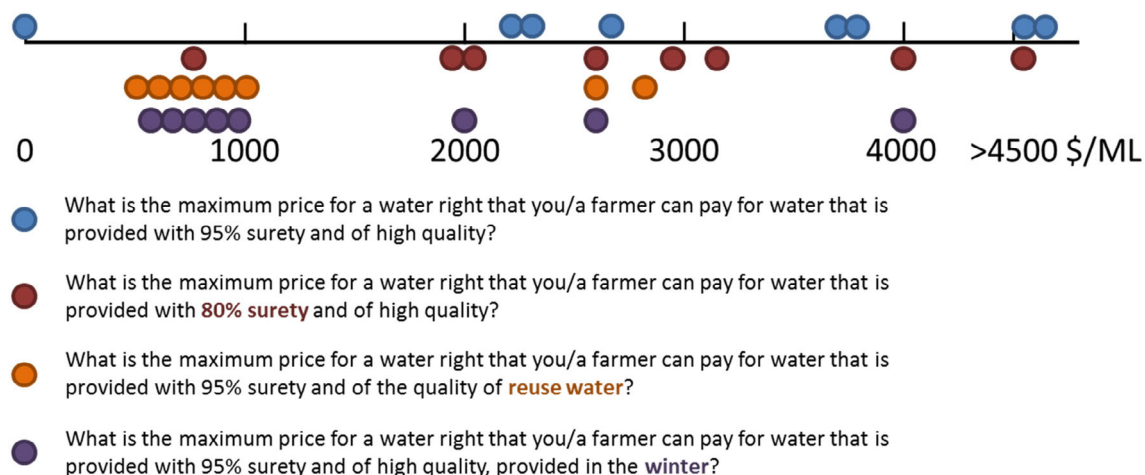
0 1000 2000 3000 4000 >4500 $/ML

What is the maximum price for a water right that you/a farmer can pay for water that is provided with 95% surety and of high quality?

What is the maximum price for a water right that you/a farmer can pay for water that is provided with 80% surety and of high quality?

What is the maximum price for a water right that you/a farmer can pay for water that is provided with 95% surety and of the quality of reuse water?

What is the maximum price for a water right that you/a farmer can pay for water that is provided with 95% surety and of high quality, provided in the winter?